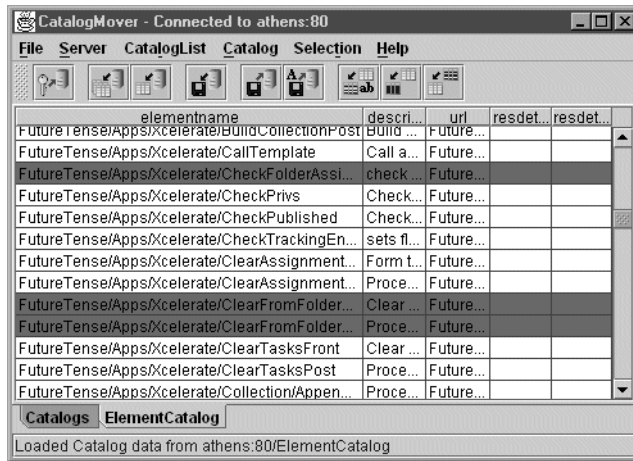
CatalogMover - Connected to athens:80

File Server CatalogList Catalog Selection Help

| elementname | descri... | url | resdet... | resdet... |
|---|---|---|---|---|
| FutureTense/Apps/Xcelerate/BuildCollectionPost | Build ... | Future... | | |
| FutureTense/Apps/Xcelerate/CallTemplate | Call a... | Future... | | |
| FutureTense/Apps/Xcelerate/CheckFolderAssi... | check ... | Future... | | |
| FutureTense/Apps/Xcelerate/CheckPrivs | Check... | Future... | | |
| FutureTense/Apps/Xcelerate/CheckPublished | Check... | Future... | | |
| FutureTense/Apps/Xcelerate/CheckTrackingEn... | sets fl... | Future... | | |
| FutureTense/Apps/Xcelerate/ClearAssignment... | Form t... | Future... | | |
| FutureTense/Apps/Xcelerate/ClearAssignment... | Proce... | Future... | | |
| FutureTense/Apps/Xcelerate/ClearFromFolder... | Clear ... | Future... | | |
| FutureTense/Apps/Xcelerate/ClearFromFolder... | Proce... | Future... | | |
| FutureTense/Apps/Xcelerate/ClearTasksFront | Clear ... | Future... | | |
| FutureTense/Apps/Xcelerate/ClearTasksPost | Proce... | Future... | | |
| FutureTense/Apps/Xcelerate/Collection/Appen... | Proce... | Future... | | |

Catalogs ElementCatalog

Loaded Catalog data from athens:80/ElementCatalog